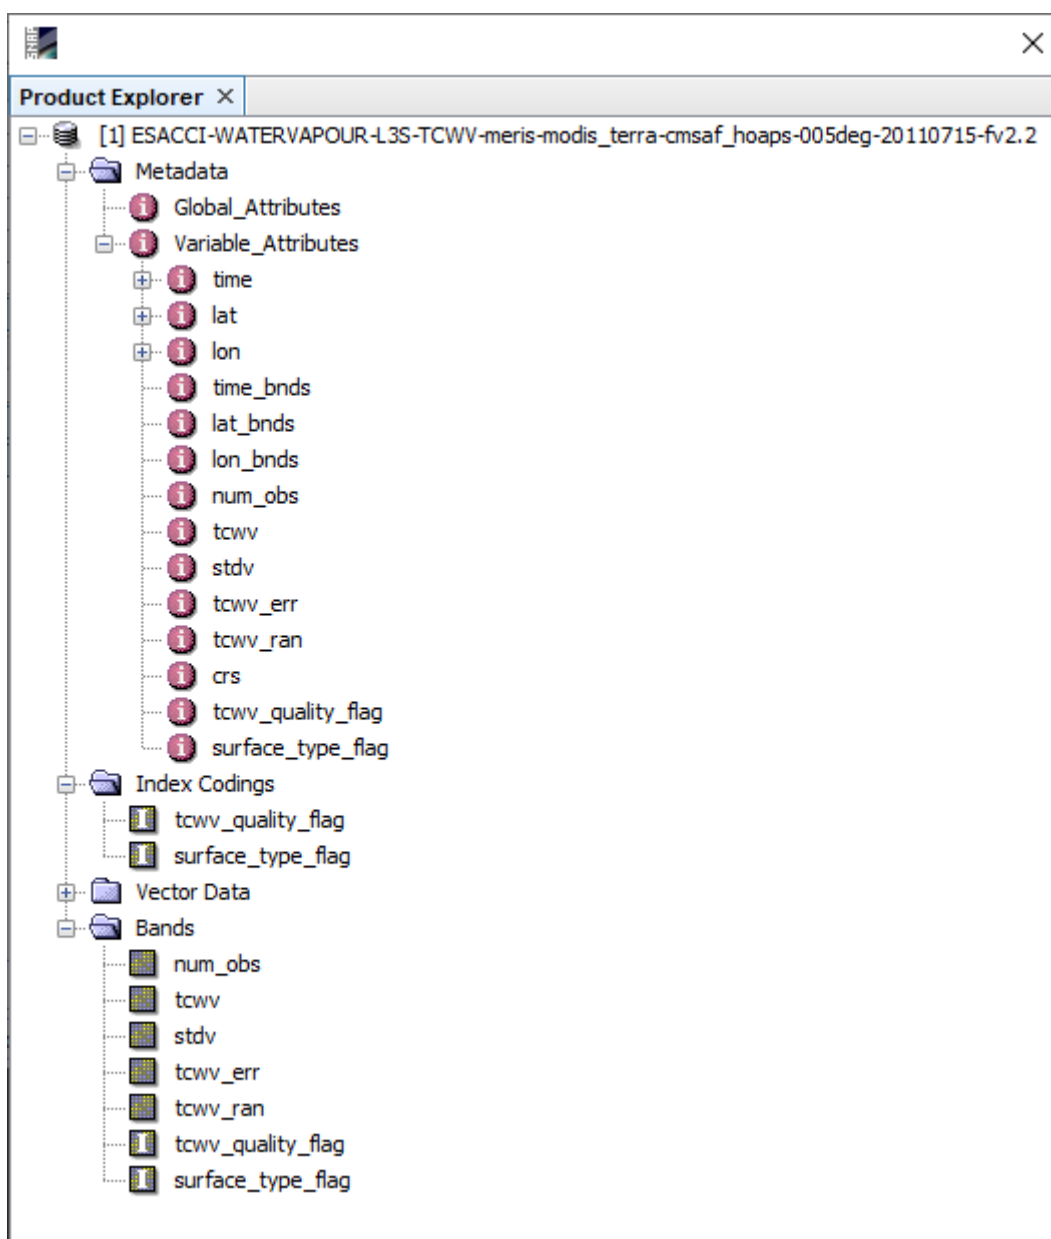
Product Explorer ×

[1] ESACCI-WATERVAPOUR-L3S-TCWV-meris-modis_terra-cmsaf_hoaps-005deg-20110715-fv2.2
Metadata
Global_Attributes
Variable_Attributes
time
lat
lon
time_bnds
lat_bnds
lon_bnds
num_obs
tcwv
stdv
tcwv_err
tcwv_ran
crs
tcwv_quality_flag
surface_type_flag
Index Codings
tcwv_quality_flag
surface_type_flag
Vector Data
Bands
num_obs
tcwv
stdv
tcwv_err
tcwv_ran
tcwv_quality_flag
surface_type_flag